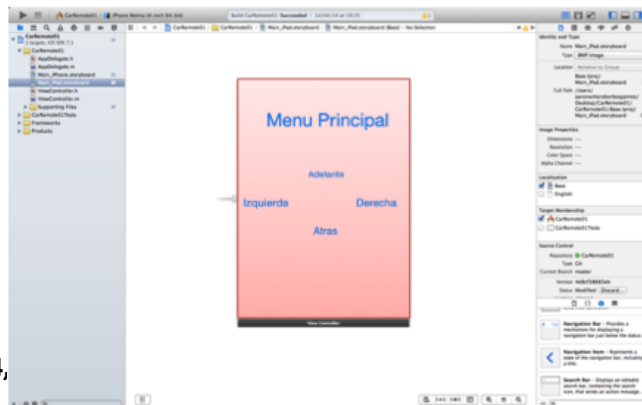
CarRemote01 | iPhone Retina (4-inch 64-bit) | Build CarRemote01: Succeeded | 30/04/14 at 09:55

CarRemote01
2 targets, iOS SDK 7.1
CarRemote01
AppDelegate.h
AppDelegate.m
Main_iPhone.storyboard
Main_iPad.storyboard
ViewController.h
ViewController.m
Supporting Files
CarRemote01Tests
Frameworks
Products

CarRemote01 > CarRemote01 > Main_iPad.storyboard > Main_iPad.storyboard (Base) > No Selection

Menu Principal

Adelante

Izquierda

Derecha

Atras

View Controller

Identity and Type
Name Main_iPad.storyboard
Type Default - Interface Builder...
Location Relative to Group
Base.lproj/Main_iPad.storyboard
Full Path /Users/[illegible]/Desktop/CarRemote01/CarRemote01/Base.lproj/Main_iPad.storyboard

Image Properties
Dimensions --
Resolution --
Color Space --
Alpha Channel --

Localization
Base
English

Target Membership
CarRemote01
CarRemote01Tests

Source Control
Repository CarRemote01
Type Git
Current Branch master
Version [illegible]
Status Modified Discard...

Navigation Bar - Provides a mechanism for displaying a navigation bar just below the status...

Navigation Item - Represents a state of the navigation bar, including a title.

Search Bar - Displays an editable search bar, containing the search icon, that sends an action message...